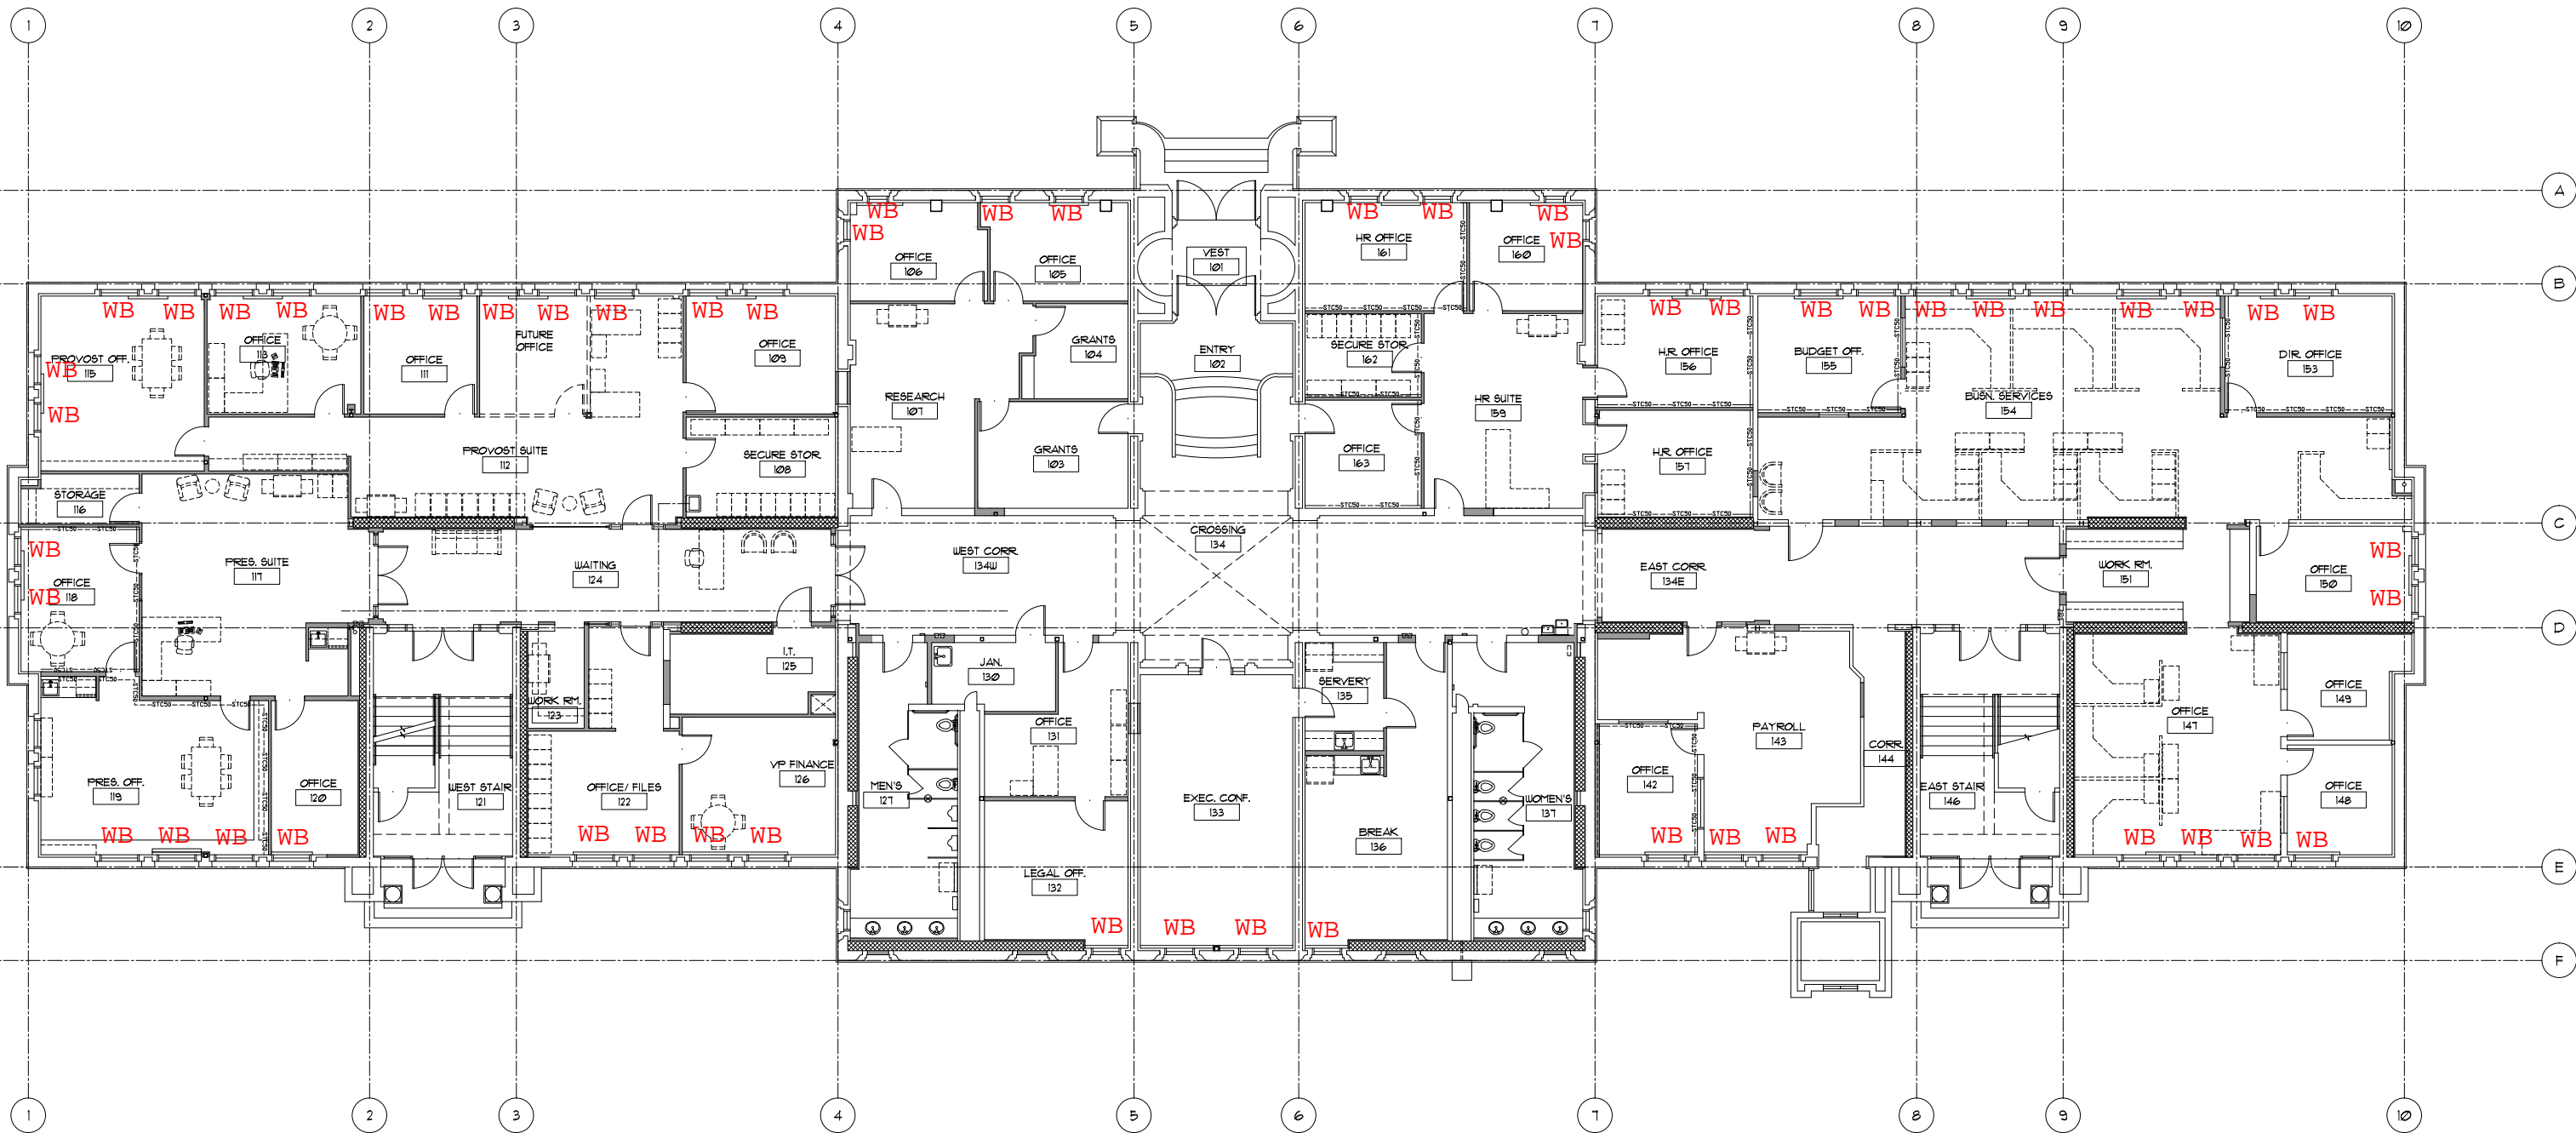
1 2 3 4 5 6 7 8 9 10

A
B
C
D
E
F

WB WB WB WB
OFFICE 106
OFFICE 105
VEST 101
WB WB WB WB
HR OFFICE 161
OFFICE 160

WB WB WB WB WB WB WB WB WB WB
PROVOST OFF. 115
WB
WB
OFFICE 113
OFFICE 111
FUTURE OFFICE
OFFICE 109
GRANTS 104
ENTRY 102
SECURE STOR 162
HR SUITE 159
WB WB WB WB WB WB WB WB WB WB
H.R. OFFICE 156
BUDGET OFF. 155
DIR. OFFICE 153
BUSN. SERVICES 154
RESEARCH 107
PROVOST SUITE 112
SECURE STOR 108
GRANTS 103
OFFICE 163
H.R. OFFICE 157
STORAGE 116
CROSSING 134
WB
PRES. SUITE 117
WAITING 124
WEST CORR. 134W
EAST CORR. 134E
WORK RM. 151
OFFICE 150
WB
OFFICE 118
WB
WB
I.T. 125
JAN. 130
SERVERY 135
OFFICE 149
OFFICE 131
PAYROLL 143
OFFICE 147
WORK RM. 123
CORR. 144
VP FINANCE 126
PRES. OFF. 119
OFFICE 120
WEST STAIR 121
OFFICE/ FILES 122
MEN'S 127
EXEC. CONF. 133
WOMEN'S 137
OFFICE 142
EAST STAIR 146
OFFICE 148
BREAK 136
WB WB WB WB
WB WB WB WB
WB WB WB
WB WB WB WB
LEGAL OFF. 132
WB WB WB WB

1 2 3 4 5 6 7 8 9 10